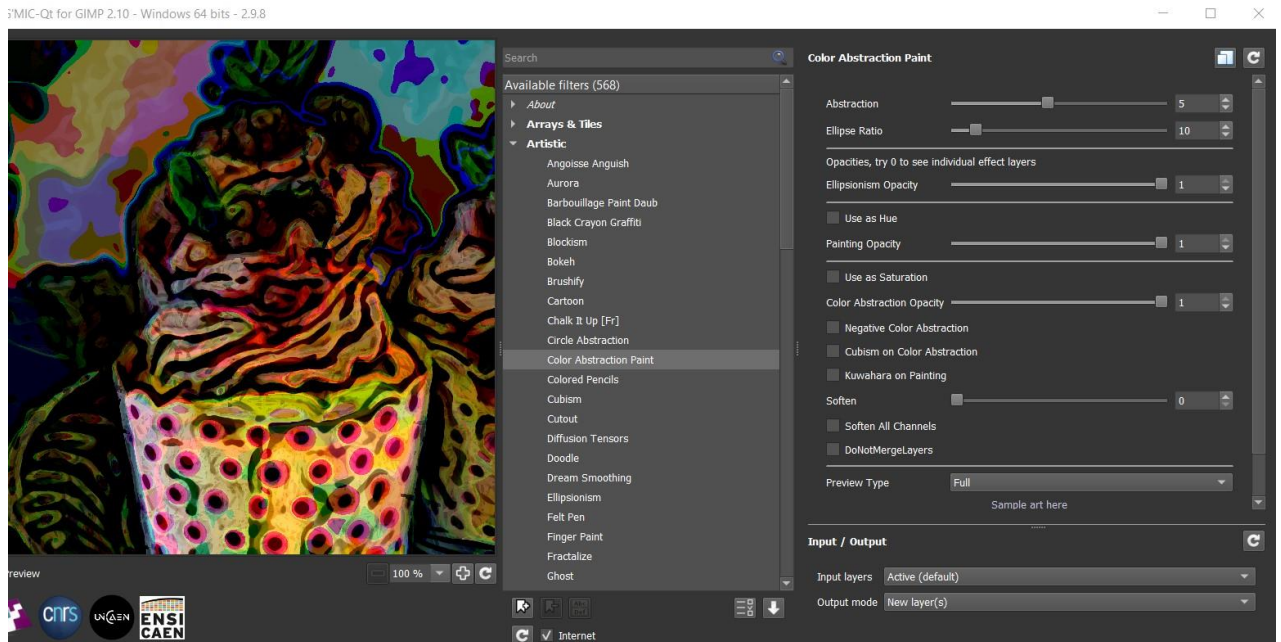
G'MIC-Qt for GIMP 2.10 - Windows 64 bits - 2.9.8

Search

Available filters (568)
About
Arrays & Tiles
Artistic
Angoisse Anguish
Aurora
Barbouillage Paint Daub
Black Crayon Graffiti
Blockism
Bokeh
Brushify
Cartoon
Chalk It Up [Fr]
Circle Abstraction
Color Abstraction Paint
Colored Pencils
Cubism
Cutout
Diffusion Tensors
Doodle
Dream Smoothing
Ellipsionism
Felt Pen
Finger Paint
Fractalize
Ghost

Color Abstraction Paint

Abstraction 5
Ellipse Ratio 10
Opacities, try 0 to see individual effect layers
Ellipsionism Opacity 1
Use as Hue
Painting Opacity 1
Use as Saturation
Color Abstraction Opacity 1
Negative Color Abstraction
Cubism on Color Abstraction
Kuwahara on Painting
Soften 0
Soften All Channels
DoNotMergeLayers
Preview Type Full
Sample art here

Input / Output
Input layers Active (default)
Output mode New layer(s)

review
100 %

cnrs UNICAEN ENSI CAEN

Internet